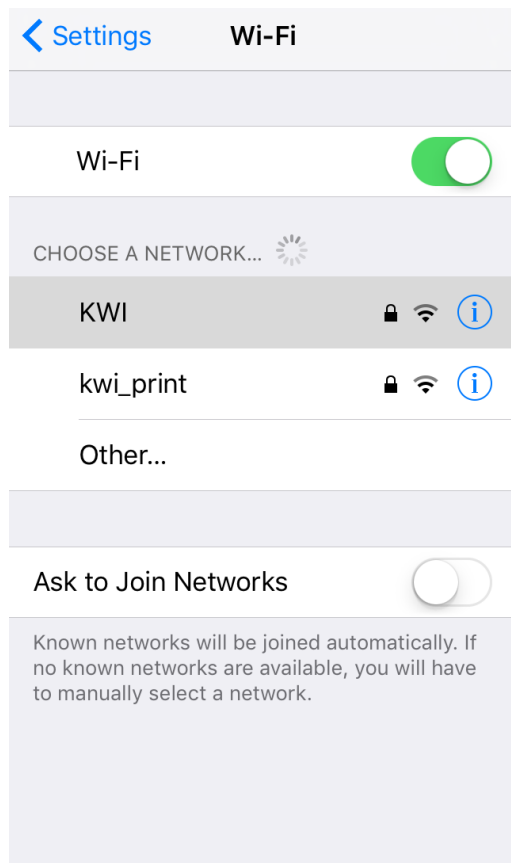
Settings

Wi-Fi

Wi-Fi

CHOOSE A NETWORK...

KWI

kwi_print

Other...

Ask to Join Networks

Known networks will be joined automatically. If no known networks are available, you will have to manually select a network.